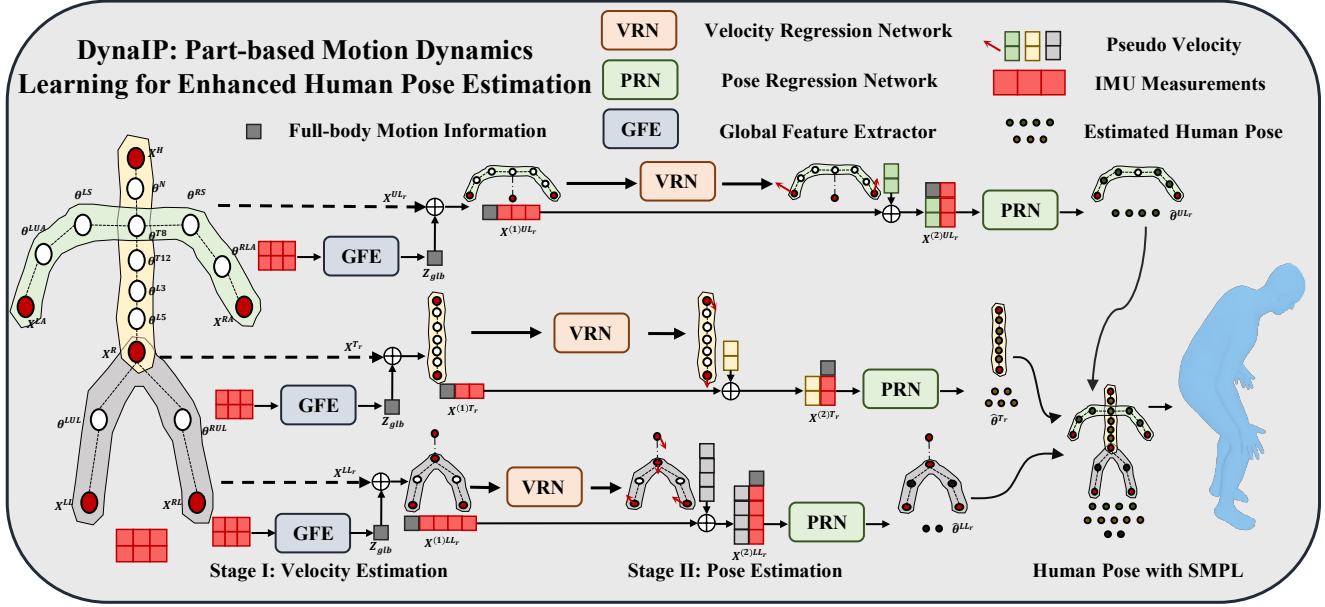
DynaIP: Part-based Motion Dynamics Learning for Enhanced Human Pose Estimation

VRN Velocity Regression Network
PRN Pose Regression Network
GFE Global Feature Extractor

Pseudo Velocity
IMU Measurements
Estimated Human Pose

Full-body Motion Information

$X^{H}$
$\theta^{N}$
$\theta^{LS}$
$\theta^{RS}$
$\theta^{LUA}$
$\theta^{T8}$
$\theta^{RLA}$
$\theta^{T12}$
$\theta^{L3}$
$\theta^{L5}$
$X^{LA}$
$X^{RA}$
$X^{R}$
$\theta^{LUL}$
$\theta^{RUL}$
$X^{LL}$
$X^{RL}$

$X^{UL_r}$
GFE
$Z_{glb}$
$X^{(1)UL_r}$
VRN
$X^{(2)UL_r}$
PRN
$\hat{\theta}^{UL_r}$

$X^{T_r}$
GFE
$Z_{glb}$
$X^{(1)T_r}$
VRN
$X^{(2)T_r}$
PRN
$\hat{\theta}^{T_r}$

$X^{LL_r}$
GFE
$Z_{glb}$
$X^{(1)LL_r}$
VRN
$X^{(2)LL_r}$
PRN
$\hat{\theta}^{LL_r}$

Stage I: Velocity Estimation
Stage II: Pose Estimation
Human Pose with SMPL